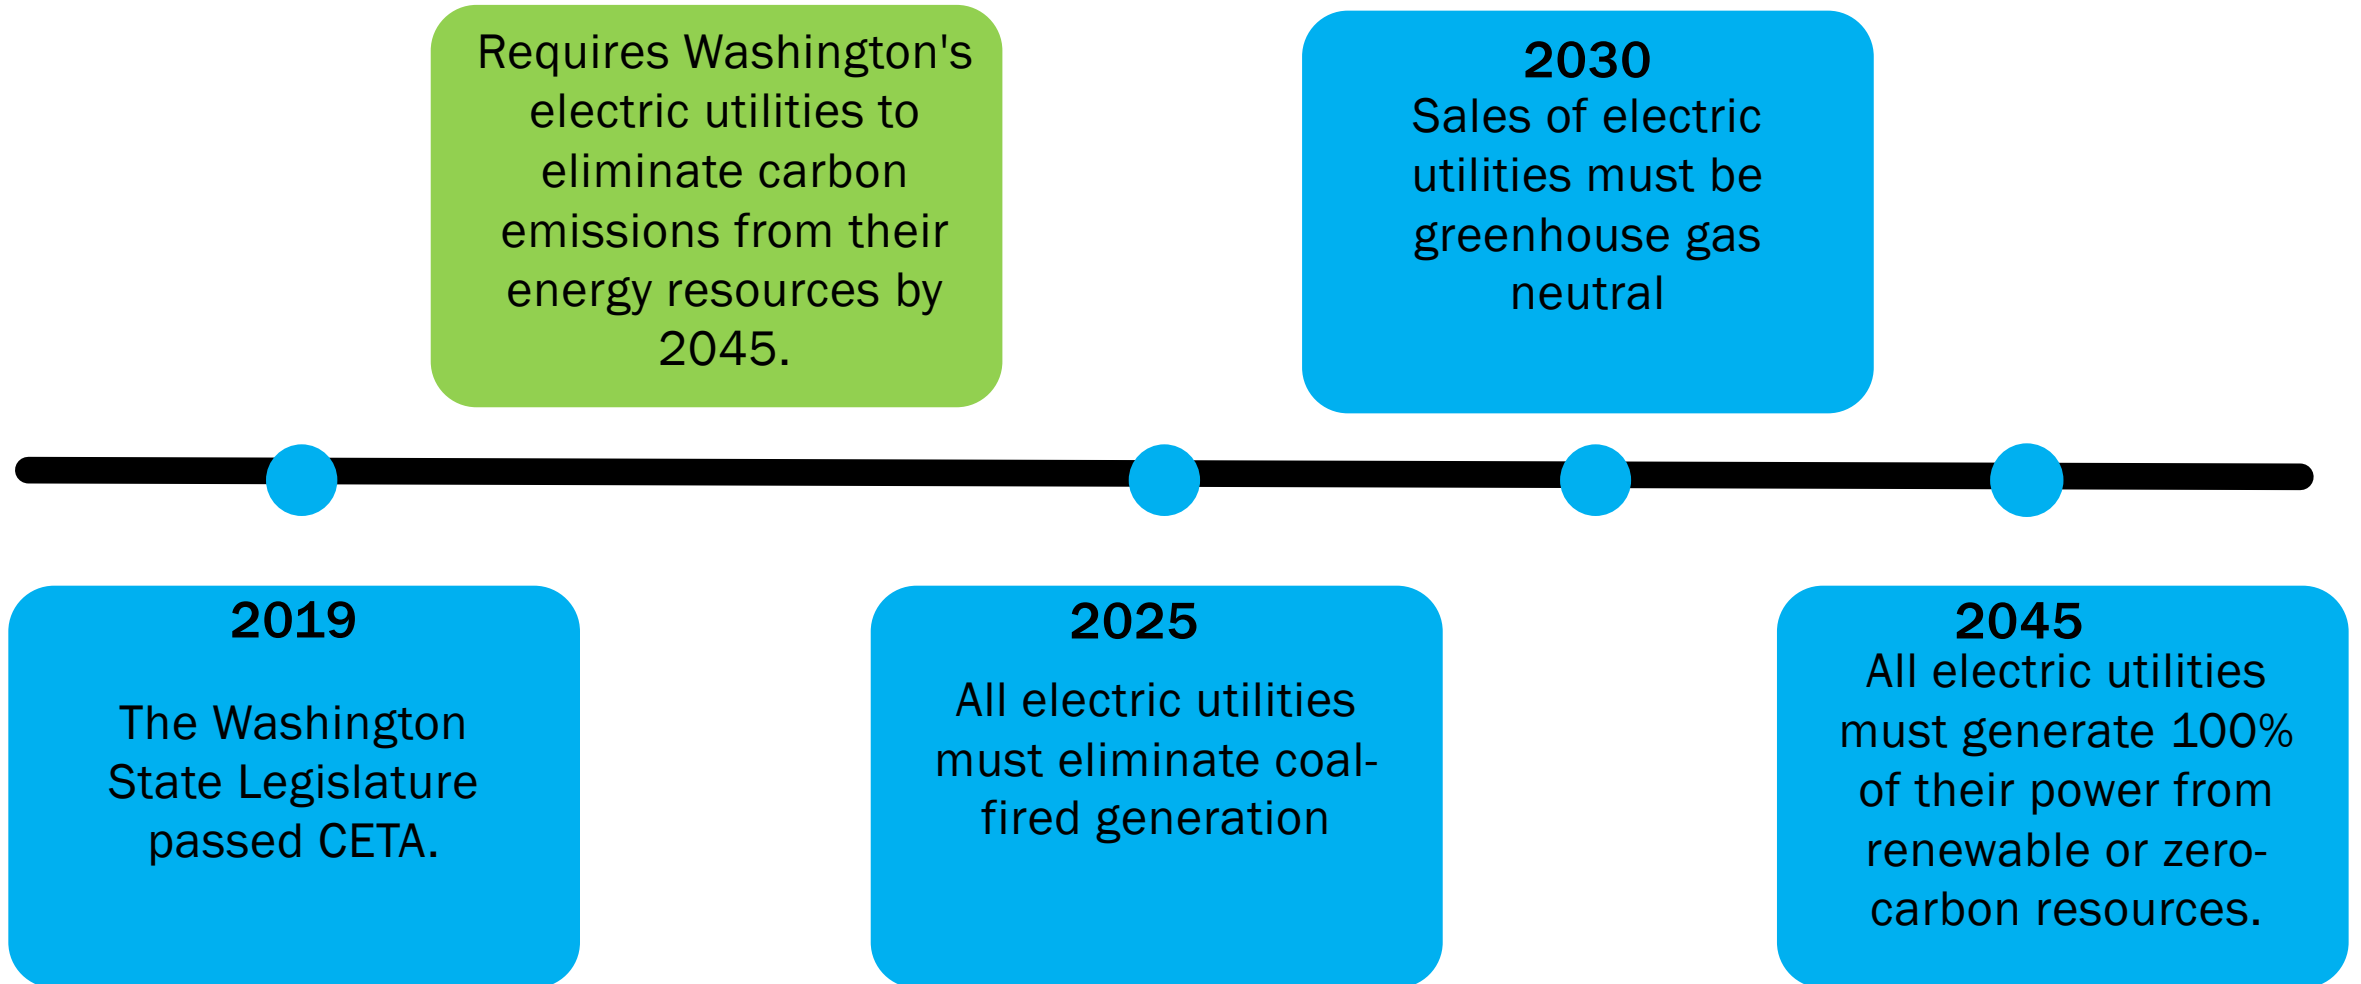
Requires Washington's electric utilities to eliminate carbon emissions from their energy resources by 2045.

2030
Sales of electric utilities must be greenhouse gas neutral

2019

The Washington State Legislature passed CETA.

2025

All electric utilities must eliminate coal-fired generation

2045
All electric utilities must generate 100% of their power from renewable or zero-carbon resources.